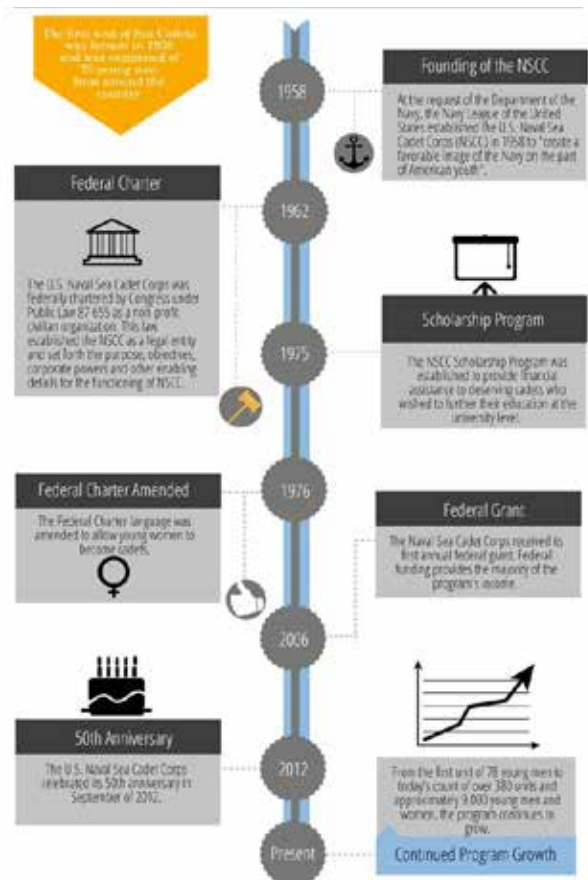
The first unit of Sea Cadets was formed in 1958 and was comprised of 78 young men from around the country

1958

Founding of the NSCC

At the request of the Department of the Navy, the Navy League of the United States established the U.S. Naval Sea Cadet Corps (NSCC) in 1958 to "create a favorable image of the Navy on the part of American youth".

Federal Charter

1962

The U.S. Naval Sea Cadet Corps was federally chartered by Congress under Public Law 87 655 as a non-profit civilian organization. This law established the NSCC as a legal entity and set forth the purpose, objectives, corporate powers and other enabling details for the functioning of NSCC.

Scholarship Program

1975

The NSCC Scholarship Program was established to provide financial assistance to deserving cadets who wished to further their education at the university level.

Federal Charter Amended

1976

The Federal Charter language was amended to allow young women to become cadets.

Federal Grant

The Naval Sea Cadet Corps received its first annual federal grant. Federal funding provides the majority of the program's income.

2006

50th Anniversary

The U.S. Naval Sea Cadet Corps celebrated its 50th anniversary in September of 2012.

2012

From the first unit of 78 young men to today's count of over 380 units and approximately 9,000 young men and women, the program continues to grow.

Present

Continued Program Growth